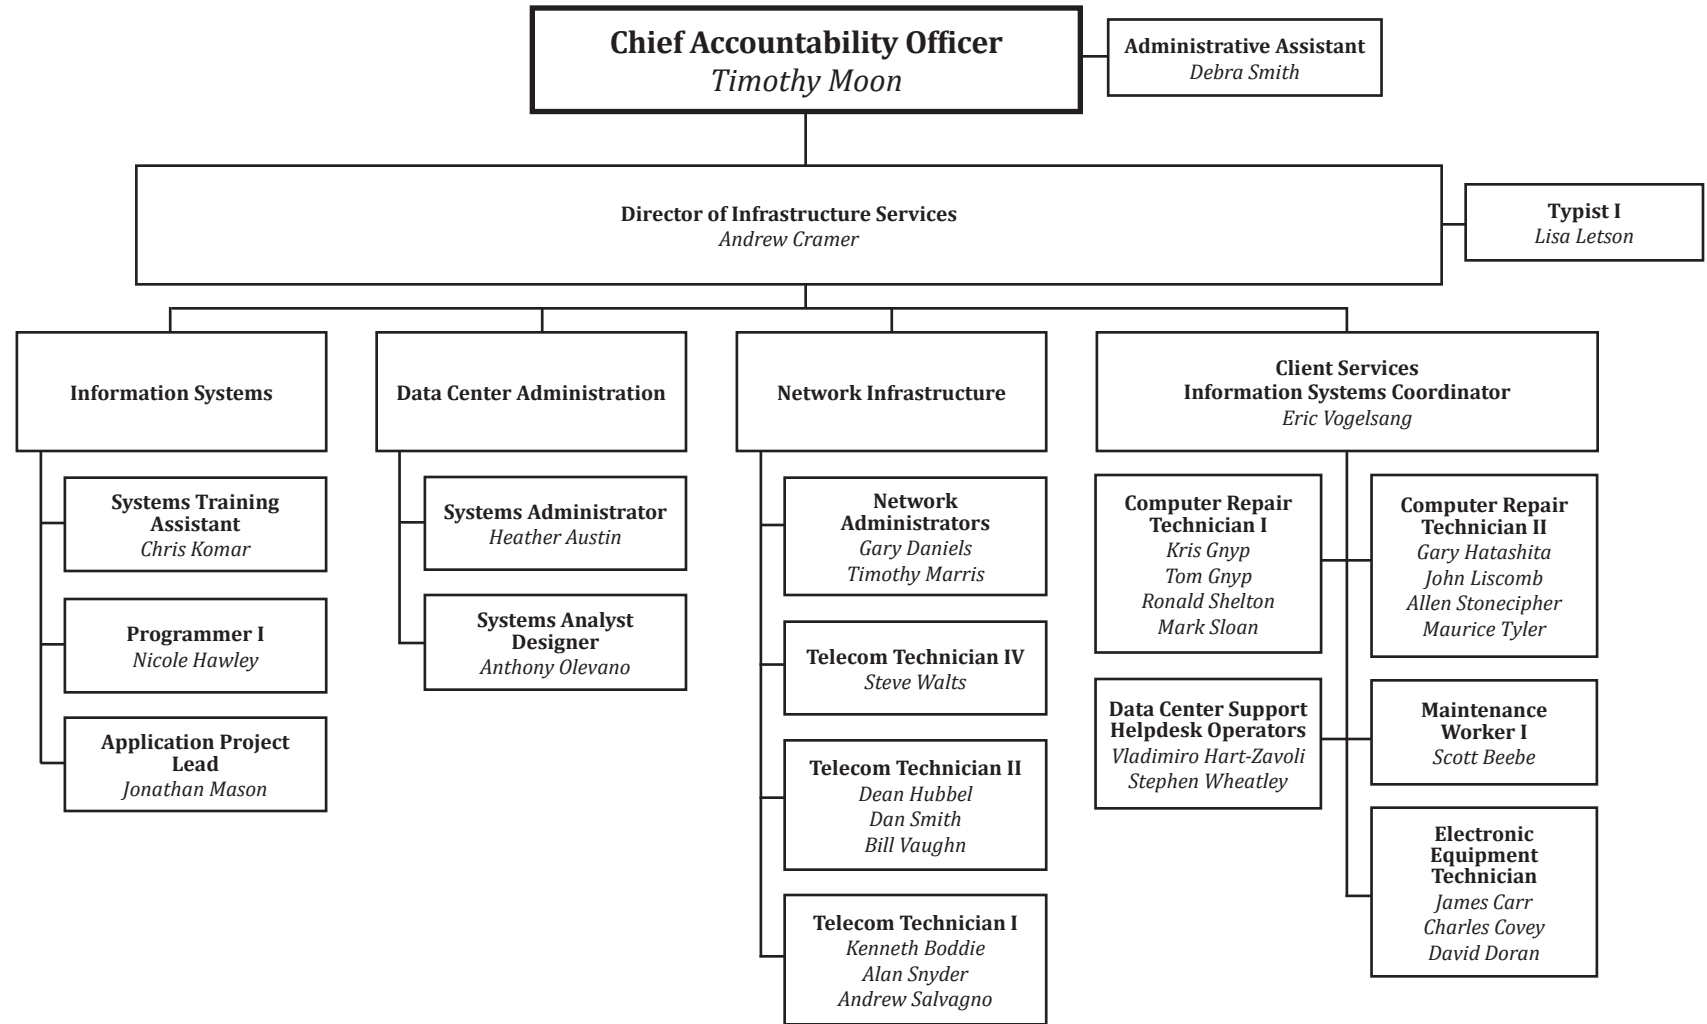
Chief Accountability Officer
Timothy Moon

Administrative Assistant
Debra Smith

Director of Infrastructure Services
Andrew Cramer

Typist I
Lisa Letson

Information Systems

Systems Training Assistant
Chris Komar

Programmer I
Nicole Hawley

Application Project Lead
Jonathan Mason

Data Center Administration

Systems Administrator
Heather Austin

Systems Analyst Designer
Anthony Olevano

Network Infrastructure

Network Administrators
Gary Daniels
Timothy Marris

Telecom Technician IV
Steve Walts

Telecom Technician II
Dean Hubbel
Dan Smith
Bill Vaughn

Telecom Technician I
Kenneth Boddie
Alan Snyder
Andrew Salvagno

Client Services
Information Systems Coordinator
Eric Vogelsang

Computer Repair Technician I
Kris Gnyp
Tom Gnyp
Ronald Shelton
Mark Sloan

Computer Repair Technician II
Gary Hatashita
John Liscomb
Allen Stonecipher
Maurice Tyler

Data Center Support Helpdesk Operators
Vladimiro Hart-Zavoli
Stephen Wheatley

Maintenance Worker I
Scott Beebe

Electronic Equipment Technician
James Carr
Charles Covey
David Doran